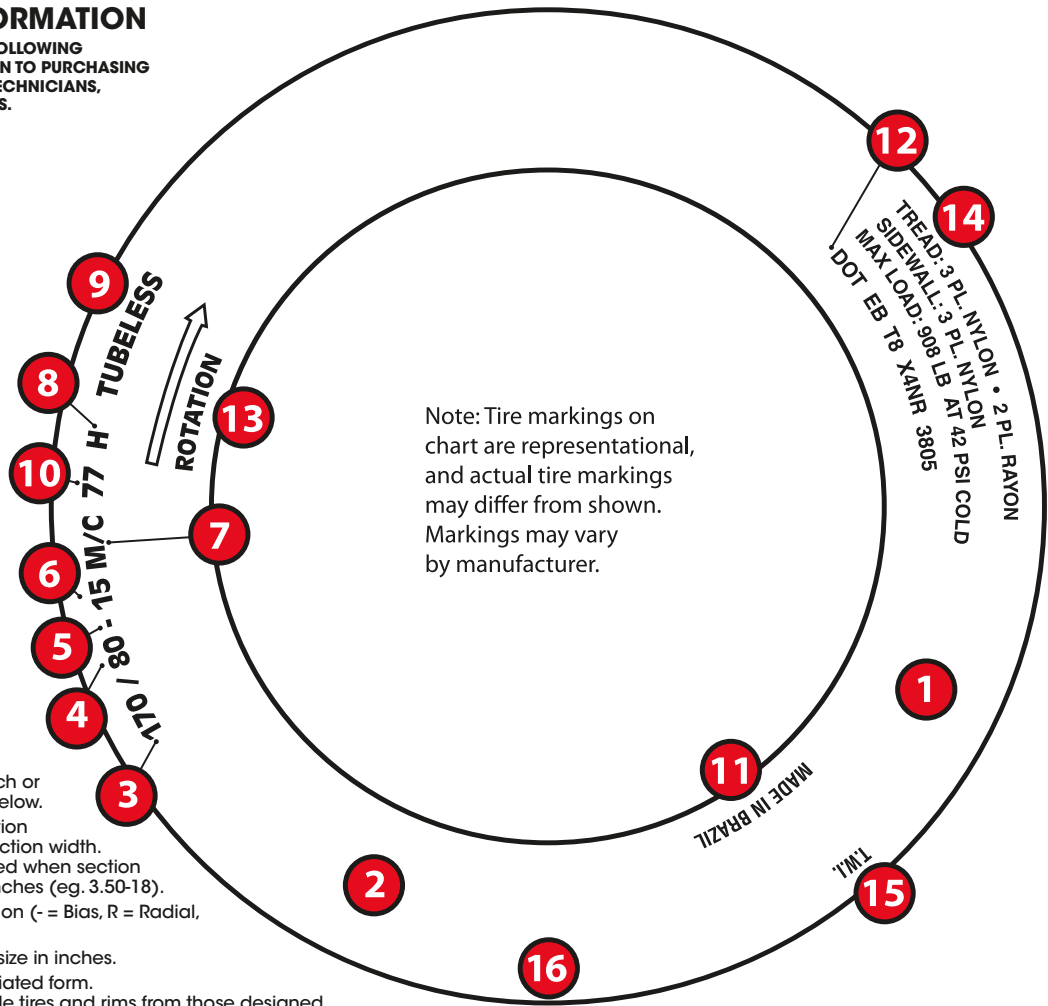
ORMATION
OLLOWING
N TO PURCHASING
ECHNICIANS,
S.

12
14
TREAD: 3 PL. NYLON • 2 PL. RAYON
SIDEWALL: 3 PL. NYLON
MAX LOAD: 908 LB AT 42 PSI COLD
DOT EB T8 X4NR 3805

9
TUBELESS
8
H
ROTATION
13
10
77
7
6
15 M/C
5
80
4
170 /
3

Note: Tire markings on chart are representational, and actual tire markings may differ from shown. Markings may vary by manufacturer.

1
11
MADE IN BRAZIL
T.W.I.
15
2
16

ch or
elow.
tion
ction width.
ed when section
ches (eg. 3.50-18).
on (- = Bias, R = Radial,
size in inches.
iated form.
le tires and rims from those designed